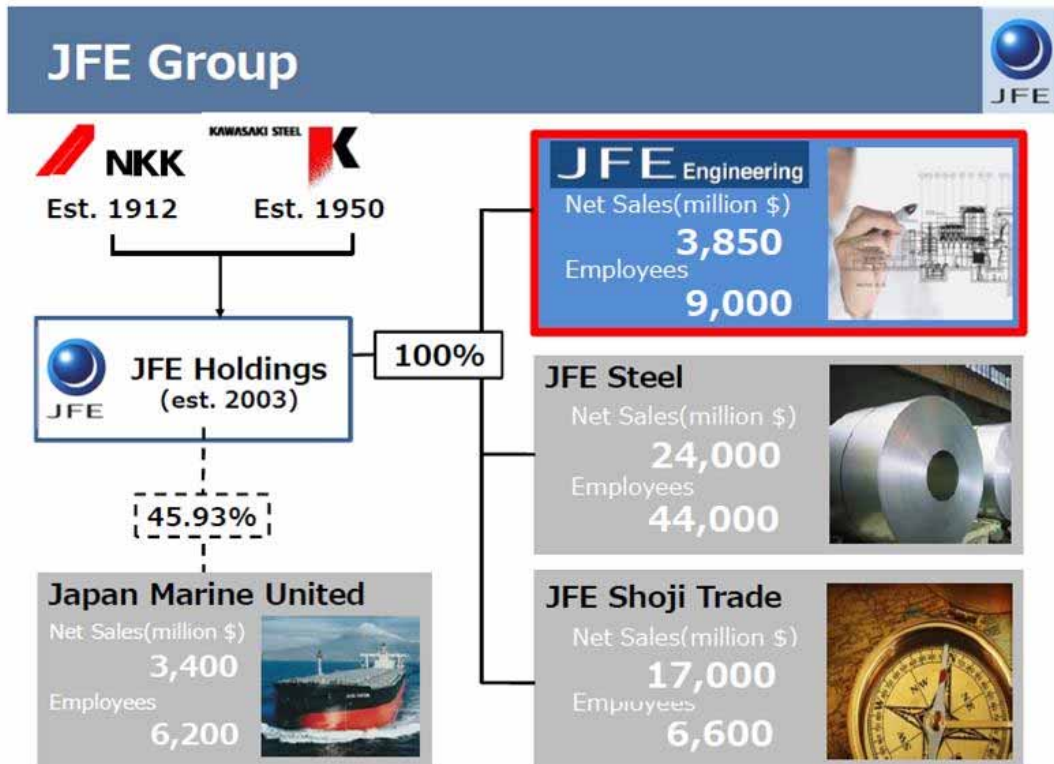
JFE Group

JFE

NKK
Est. 1912

KAWASAKI STEEL
K
Est. 1950

JFE Holdings
(est. 2003)
JFE

100%

45.93%

JFE Engineering
Net Sales(million $)
3,850
Employees
9,000

JFE Steel
Net Sales(million $)
24,000
Employees
44,000

JFE Shoji Trade
Net Sales(million $)
17,000
Employees
6,600

Japan Marine United
Net Sales(million $)
3,400
Employees
6,200